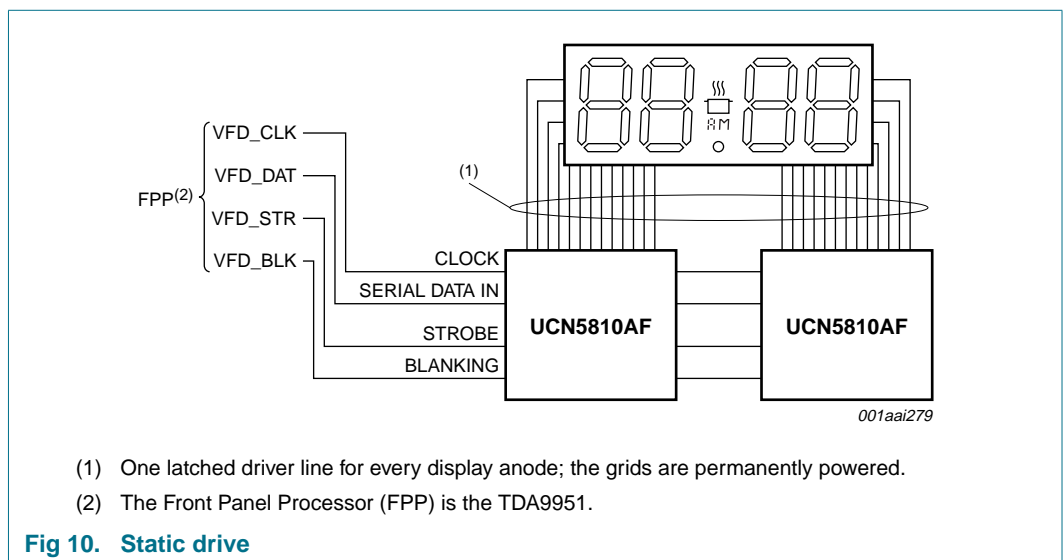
VFD_CLK
VFD_DAT
FPP$^{(2)}$
VFD_STR
VFD_BLK

(1)

AM

CLOCK
SERIAL DATA IN
STROBE
BLANKING

UCN5810AF
UCN5810AF

001aai279

(1) One latched driver line for every display anode; the grids are permanently powered.

(2) The Front Panel Processor (FPP) is the TDA9951.

Fig 10. Static drive